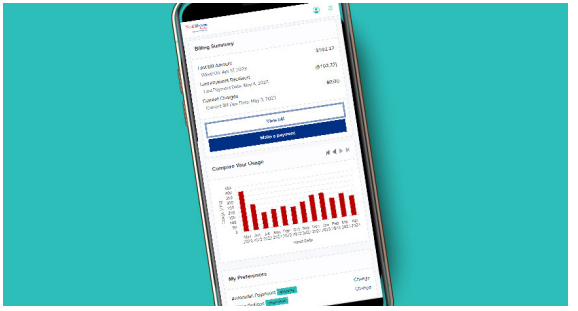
Billing Summary
$162.47

Last Bill Amount
($162.37)
Viewed on Apr 17, 2021

Last Payment Received
Last Payment Date: May 4, 2021
$0.00

Current Charges
Current Bill Due Date: May 7, 2021

View bill

Make a payment

Compare Your Usage

Read Date

My Preferences
Change
Automatic Payment
Change
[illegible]